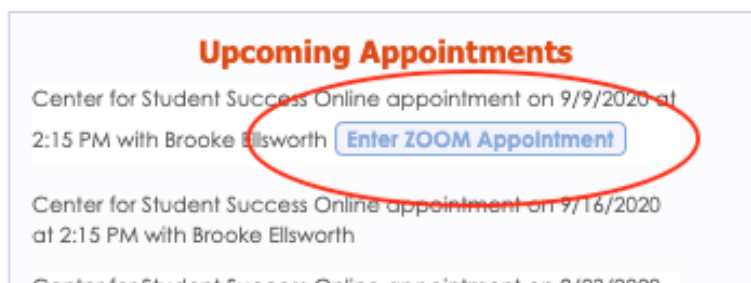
Upcoming Appointments

Center for Student Success Online appointment on 9/9/2020 at 2:15 PM with Brooke Ellsworth Enter ZOOM Appointment

Center for Student Success Online appointment on 9/16/2020 at 2:15 PM with Brooke Ellsworth

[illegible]